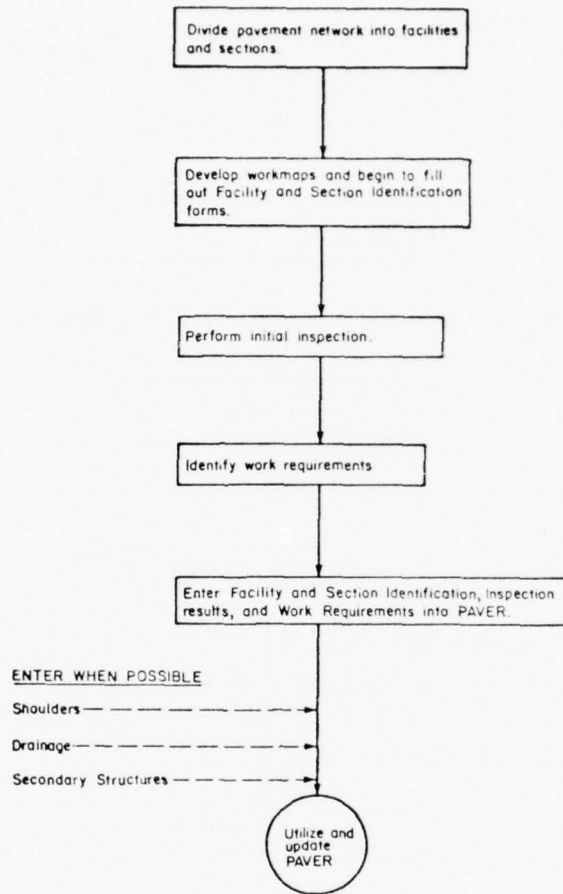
Divide pavement network into facilities and sections.

Develop workmaps and begin to fill out Facility and Section Identification forms.

Perform initial inspection.

Identify work requirements

Enter Facility and Section Identification, Inspection results, and Work Requirements into PAVER.

ENTER WHEN POSSIBLE

Shoulders

Drainage

Secondary Structures

Utilize and update PAVER